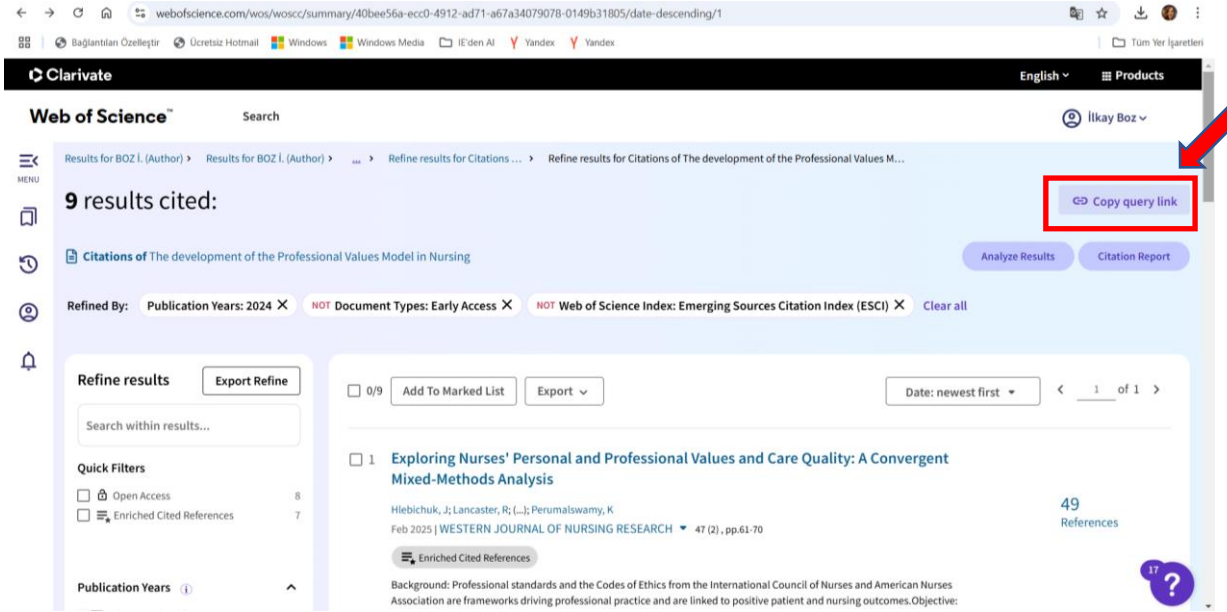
webofscience.com/wos/woscc/summary/40bee56a-ecc0-4912-ad71-a67a34079078-0149b31805/date-descending/1

Bağlantıları Özelleştir Ücretsiz Hotmail Windows Windows Media IE'den Al Yandex Yandex Tüm Yer İşaretleri

Clarivate English Products

Web of Science™ Search İlkay Boz

MENU

Results for BOZ İ. (Author) › Results for BOZ İ. (Author) › ... › Refine results for Citations ... › Refine results for Citations of The development of the Professional Values M...

9 results cited:

Copy query link

Citations of The development of the Professional Values Model in Nursing

Analyze Results Citation Report

Refined By: Publication Years: 2024 ✕ NOT Document Types: Early Access ✕ NOT Web of Science Index: Emerging Sources Citation Index (ESCI) ✕ Clear all

Refine results Export Refine

Search within results...

Quick Filters

Open Access 8

Enriched Cited References 7

Publication Years

0/9 Add To Marked List Export

Date: newest first

1 of 1

1 Exploring Nurses' Personal and Professional Values and Care Quality: A Convergent Mixed-Methods Analysis

Hlebichuk, J; Lancaster, R; (...); Perumalswamy, K

Feb 2025 | WESTERN JOURNAL OF NURSING RESEARCH 47 (2) , pp.61-70

49 References

Enriched Cited References

Background: Professional standards and the Codes of Ethics from the International Council of Nurses and American Nurses Association are frameworks driving professional practice and are linked to positive patient and nursing outcomes.Objective:

17